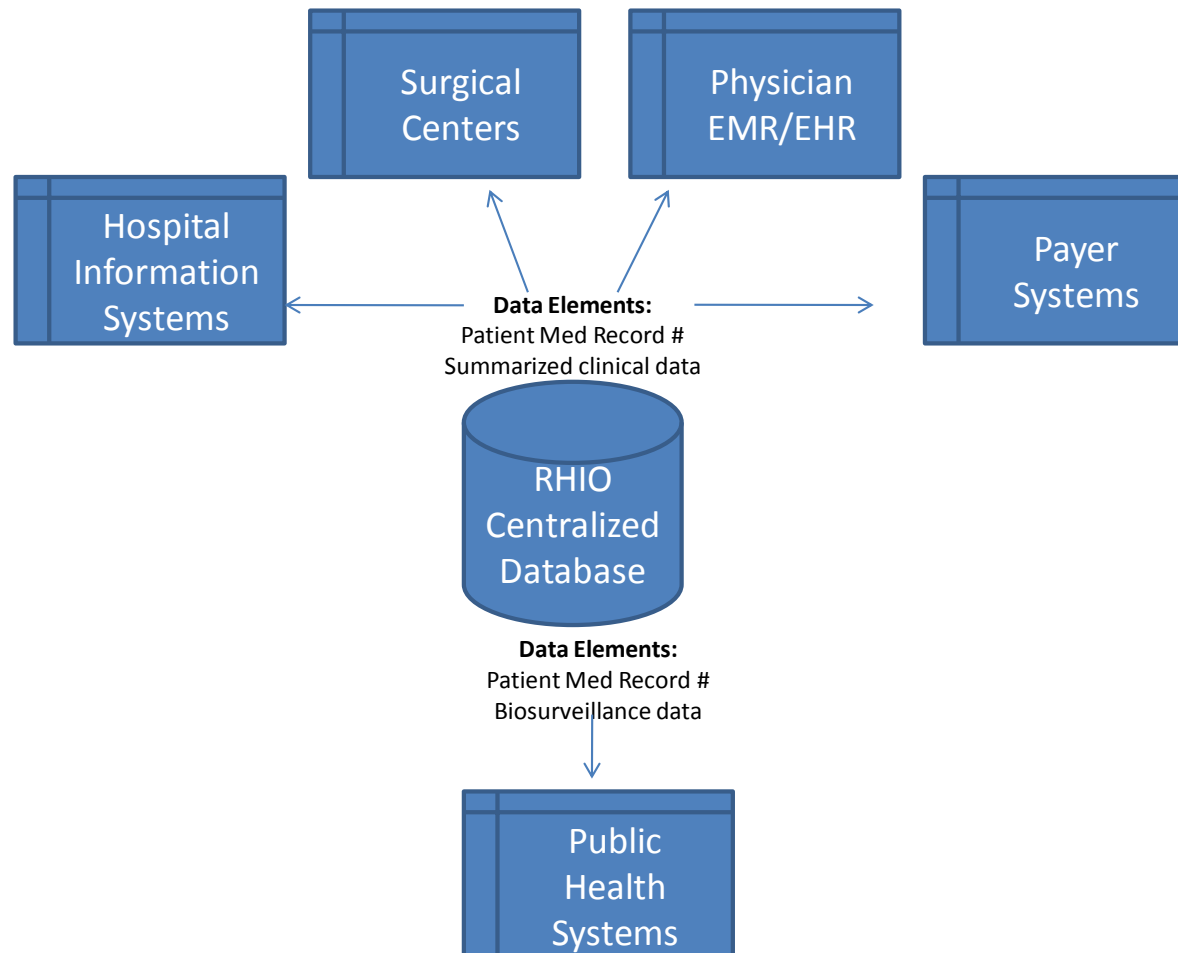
Surgical Centers

Physician EMR/EHR

Hospital Information Systems

Payer Systems

**Data Elements:**
Patient Med Record #
Summarized clinical data

RHIO Centralized Database

**Data Elements:**
Patient Med Record #
Biosurveillance data

Public Health Systems